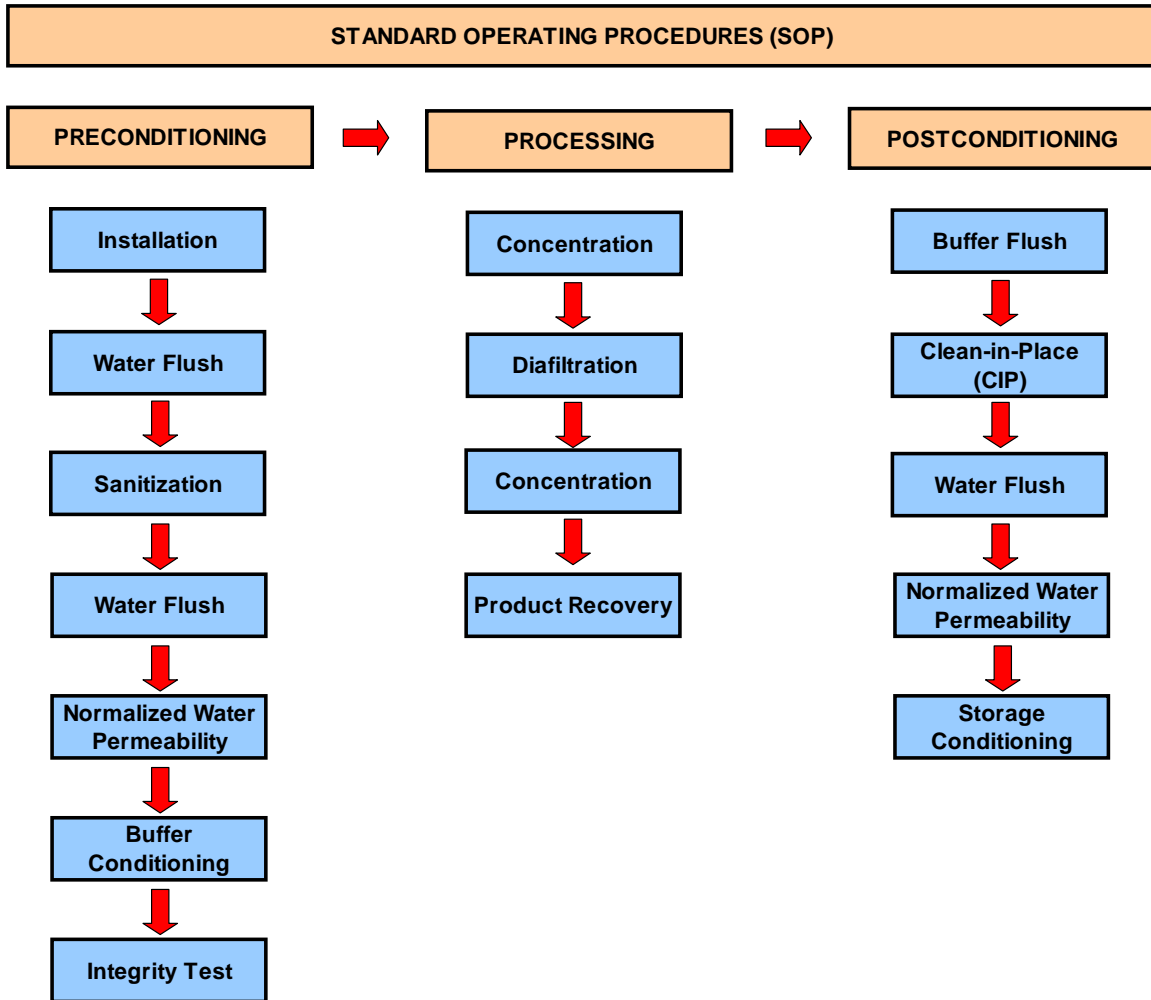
STANDARD OPERATING PROCEDURES (SOP)

PRECONDITIONING

Installation

Water Flush

Sanitization

Water Flush

Normalized Water Permeability

Buffer Conditioning

Integrity Test

PROCESSING

Concentration

Diafiltration

Concentration

Product Recovery

POSTCONDITIONING

Buffer Flush

Clean-in-Place (CIP)

Water Flush

Normalized Water Permeability

Storage Conditioning